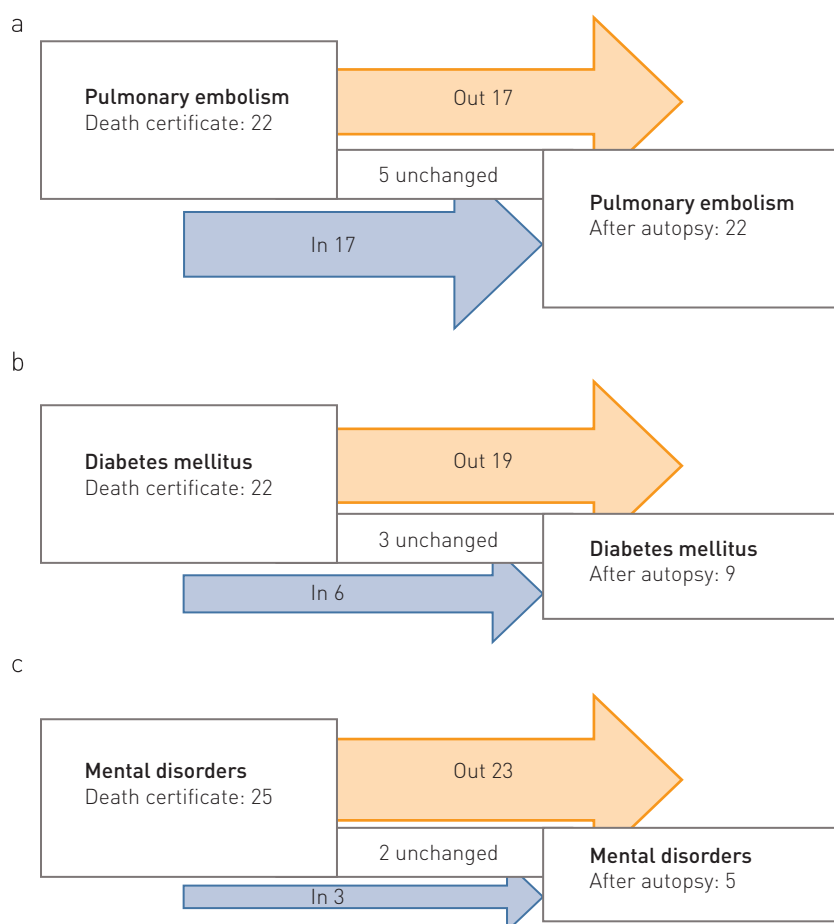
a

Pulmonary embolism
Death certificate: 22

Out 17

5 unchanged

In 17

Pulmonary embolism
After autopsy: 22

b

Diabetes mellitus
Death certificate: 22

Out 19

3 unchanged

In 6

Diabetes mellitus
After autopsy: 9

c

Mental disorders
Death certificate: 25

Out 23

2 unchanged

In 3

Mental disorders
After autopsy: 5